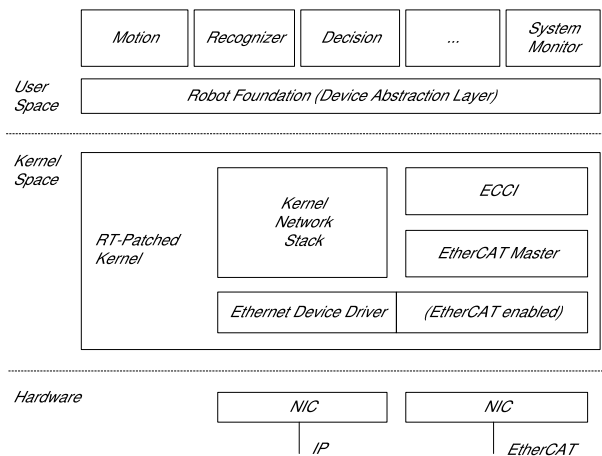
Motion

Recognizer

Decision

...

System Monitor

User Space

Robot Foundation (Device Abstraction Layer)

Kernel Space

RT-Patched Kernel

Kernel Network Stack

ECCI

EtherCAT Master

Ethernet Device Driver

(EtherCAT enabled)

Hardware

NIC

NIC

IP

EtherCAT